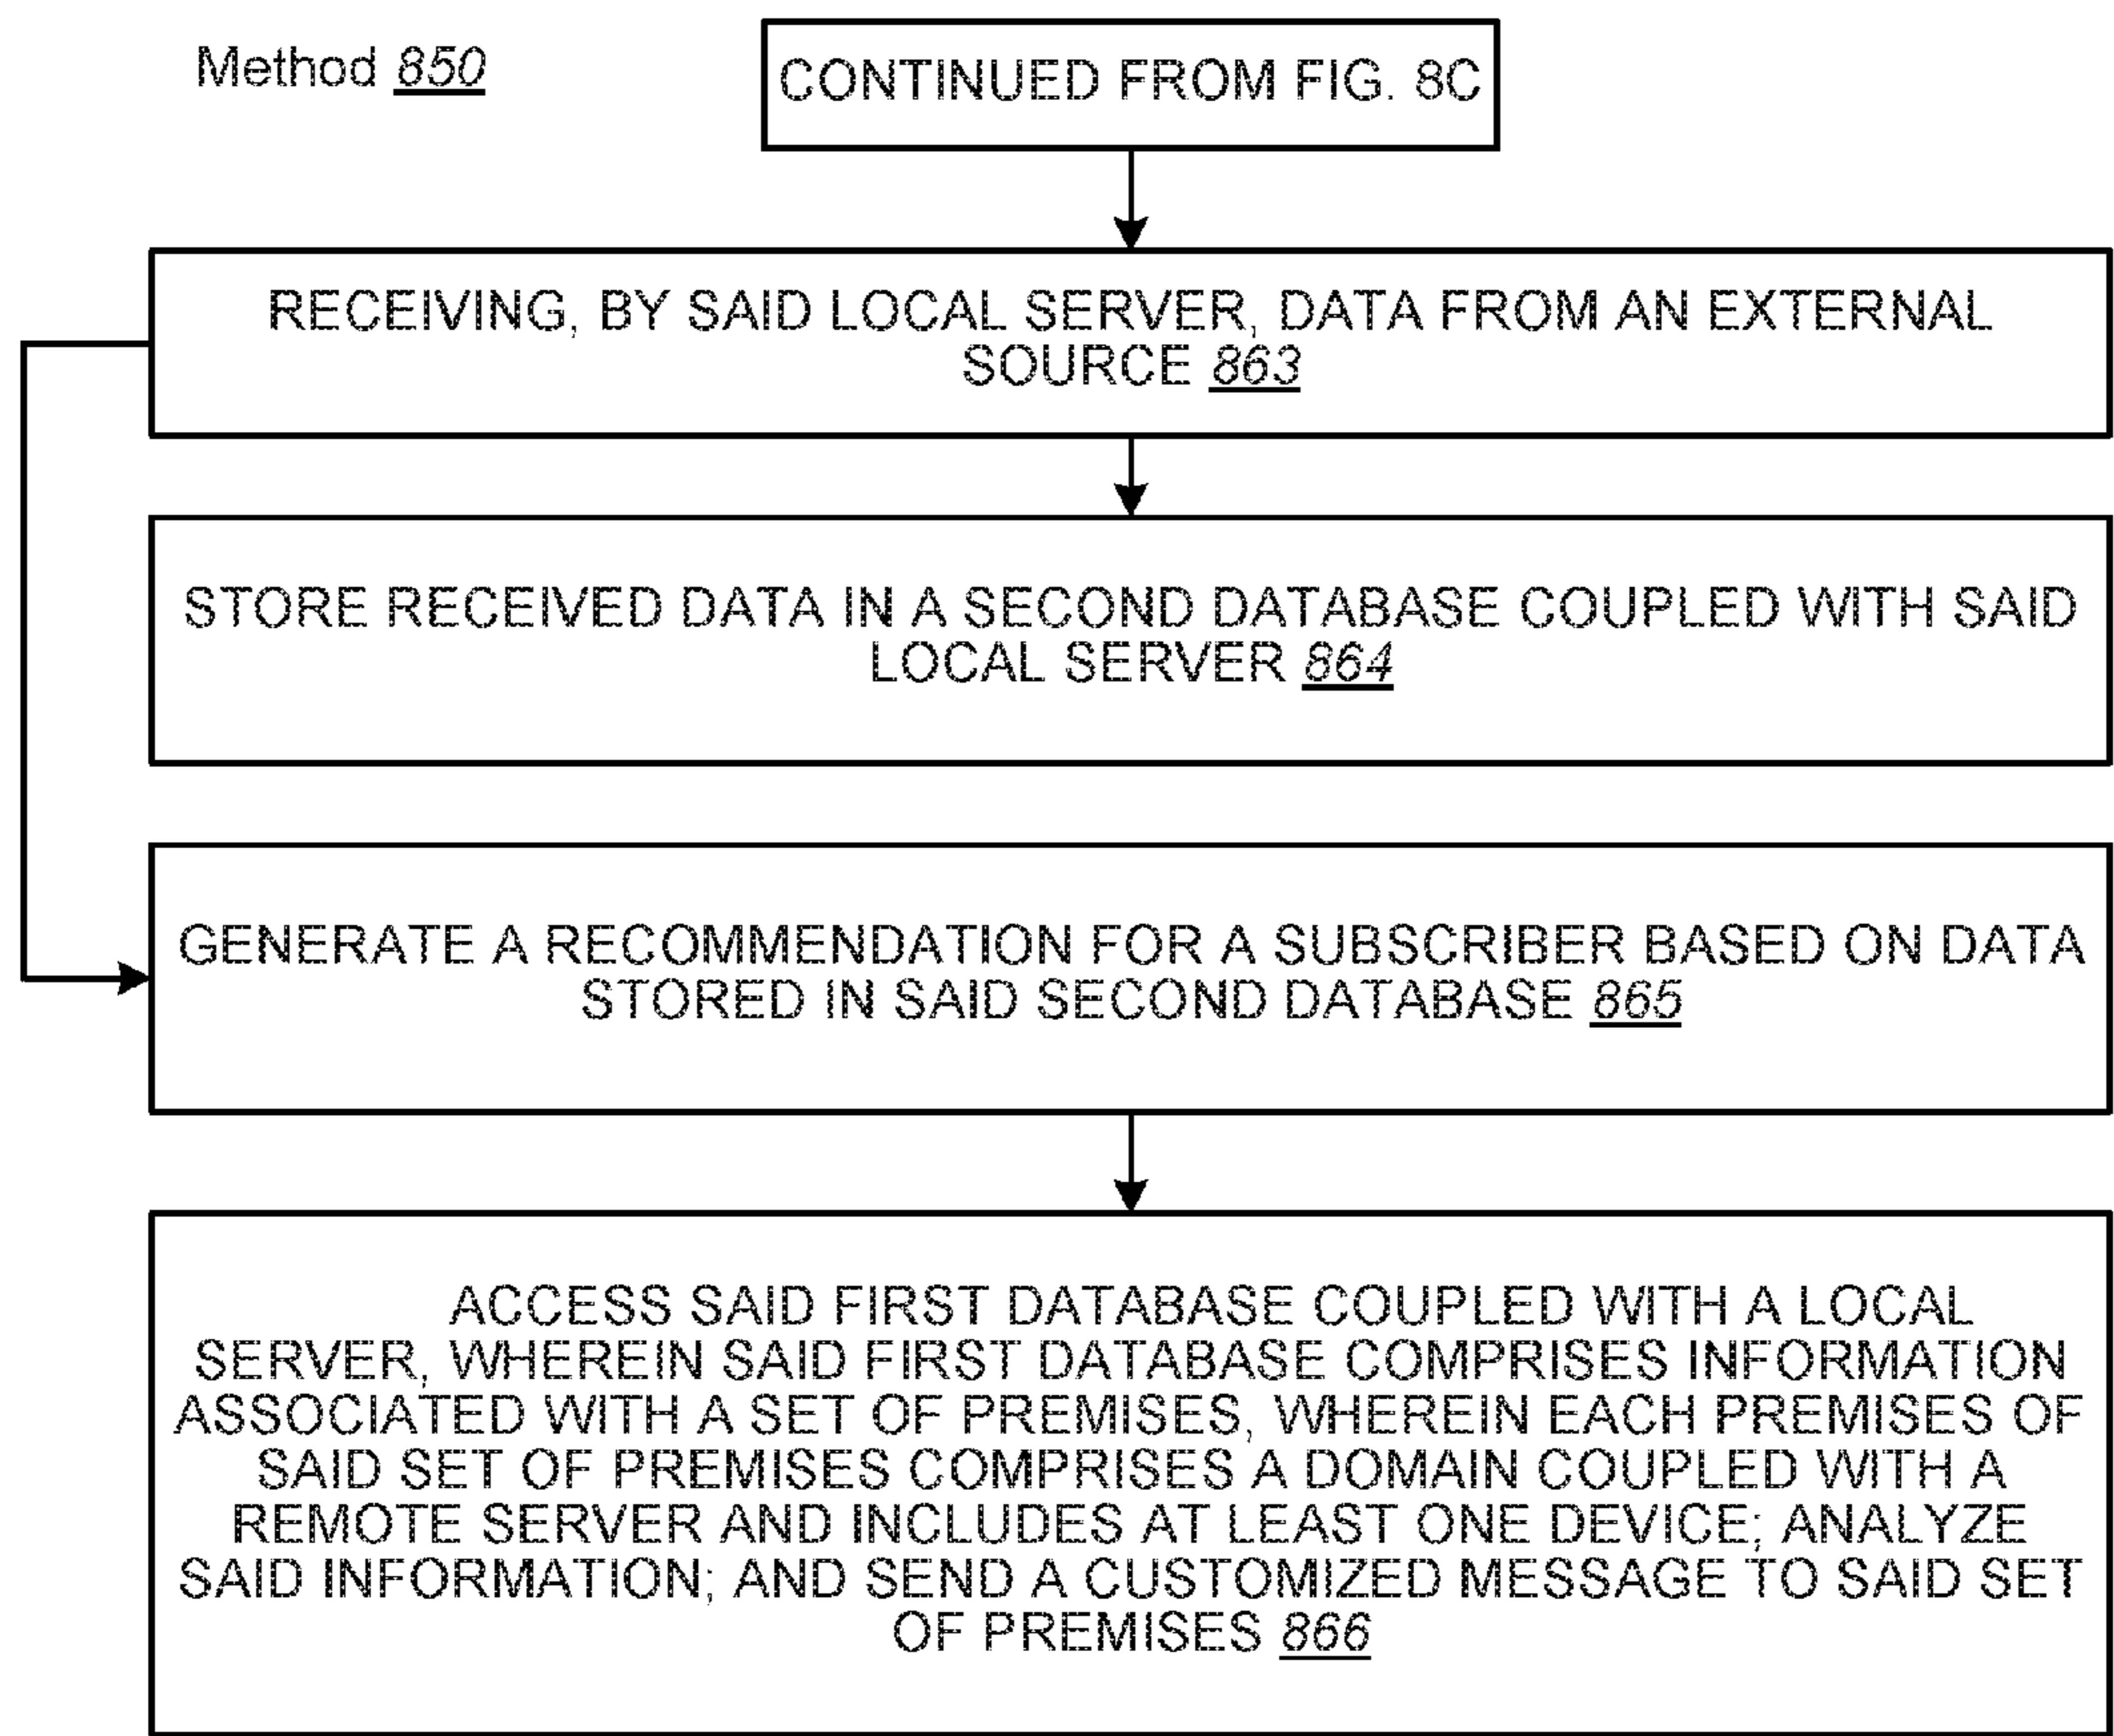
Method 850

CONTINUED FROM FIG. 8C

RECEIVING, BY SAID LOCAL SERVER, DATA FROM AN EXTERNAL SOURCE 863

STORE RECEIVED DATA IN A SECOND DATABASE COUPLED WITH SAID LOCAL SERVER 864

GENERATE A RECOMMENDATION FOR A SUBSCRIBER BASED ON DATA STORED IN SAID SECOND DATABASE 865

ACCESS SAID FIRST DATABASE COUPLED WITH A LOCAL SERVER, WHEREIN SAID FIRST DATABASE COMPRISES INFORMATION ASSOCIATED WITH A SET OF PREMISES, WHEREIN EACH PREMISES OF SAID SET OF PREMISES COMPRISES A DOMAIN COUPLED WITH A REMOTE SERVER AND INCLUDES AT LEAST ONE DEVICE; ANALYZE SAID INFORMATION; AND SEND A CUSTOMIZED MESSAGE TO SAID SET OF PREMISES 866